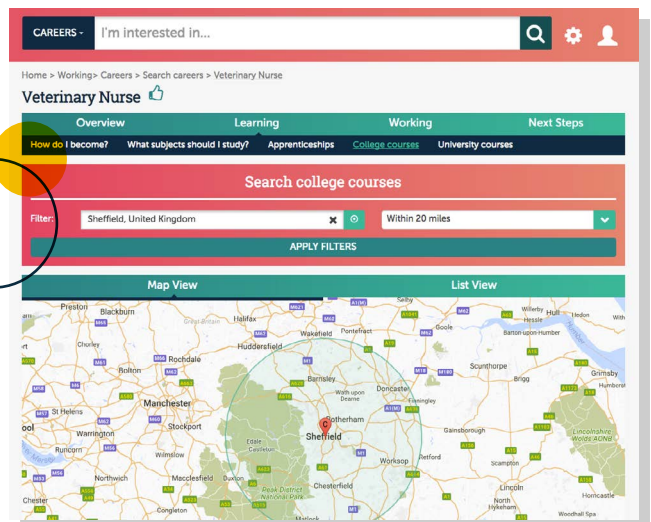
CAREERS ▾ I'm interested in...

Home > Working> Careers > Search careers > Veterinary Nurse

Veterinary Nurse

Overview Learning Working Next Steps

How do I become? What subjects should I study? Apprenticeships College courses University courses

Search college courses

Filter: Sheffield, United Kingdom Within 20 miles

APPLY FILTERS

Map View List View

Preston Blackburn Halifax Wakefield Pontefract Selby Goole Hull Chorley Huddersfield Rochdale Bolton Barnsley Doncaster Scunthorpe Brigg Grimsby St Helens Manchester Rotherham Sheffield Warrington Stockport Gainsborough Runcorn Northwich Wilmslow Macclesfield Buxton Chesterfield Worksop Retford Lincoln Chester Matlock Peak District National Park Edale Castleton Lincolnshire Wolds AONB Horncastle Barton-upon-Humber Wath upon Dearne Finningley